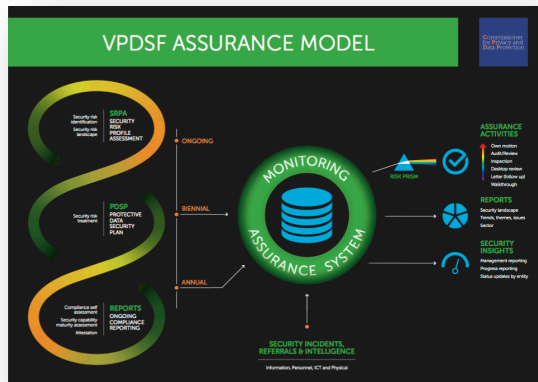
VPDSF ASSURANCE MODEL

Commissioner for Privacy and Data Protection

Security risk identification
Security risk landscape

SRPA
SECURITY RISK PROFILE ASSESSMENT

ONGOING

Security risk treatment

PDSP
PROTECTIVE DATA SECURITY PLAN

BIENNIAL

Compliance self assessment
Security capability maturity assessment
Attestation

REPORTS
ONGOING COMPLIANCE REPORTING

ANNUAL

MONITORING ASSURANCE SYSTEM

RISK PRISM

ASSURANCE ACTIVITIES
Own motion
Audit/Review
Inspection
Desktop review
Letter (follow up)
Walkthrough

REPORTS
Security landscape
Trends, themes, issues
Sector

SECURITY INSIGHTS
Management reporting
Progress reporting
Status updates by entity

SECURITY INCIDENTS, REFERRALS & INTELLIGENCE
Information, Personnel, ICT and Physical